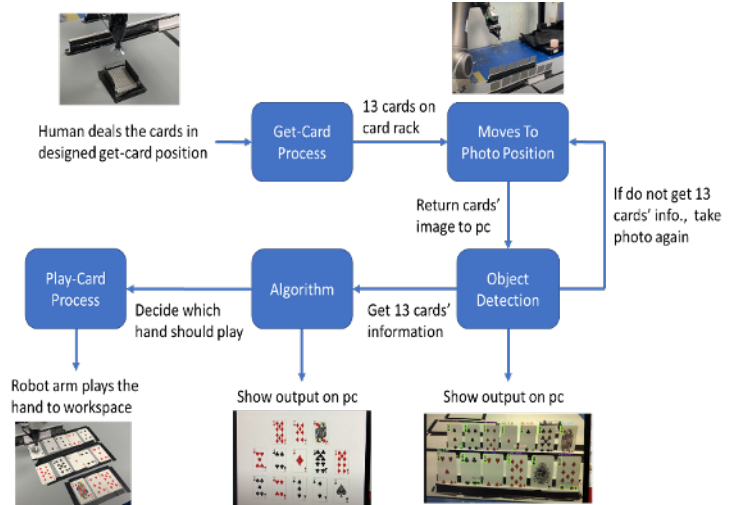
Human deals the cards in designed get-card position

Get-Card Process

13 cards on card rack

Moves To Photo Position

Return cards' image to pc

If do not get 13 cards' info., take photo again

Object Detection

Get 13 cards' information

Algorithm

Decide which hand should play

Play-Card Process

Robot arm plays the hand to workspace

Show output on pc

Show output on pc